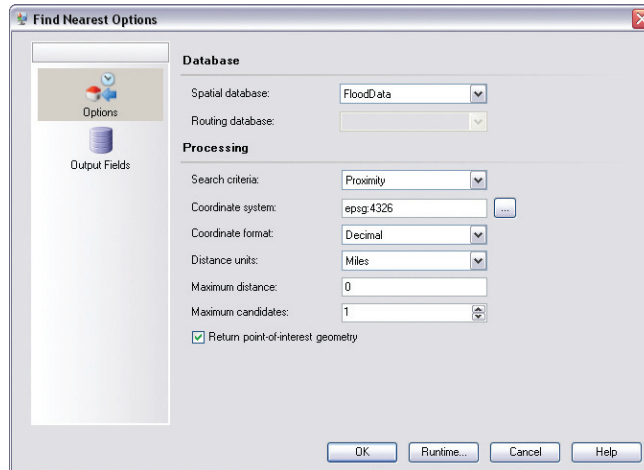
Find Nearest Options

Options

Output Fields

Database

Spatial database: FloodData

Routing database:

Processing

Search criteria: Proximity

Coordinate system: epsg:4326 ...

Coordinate format: Decimal

Distance units: Miles

Maximum distance: 0

Maximum candidates: 1

Return point-of-interest geometry

OK Runtime... Cancel Help